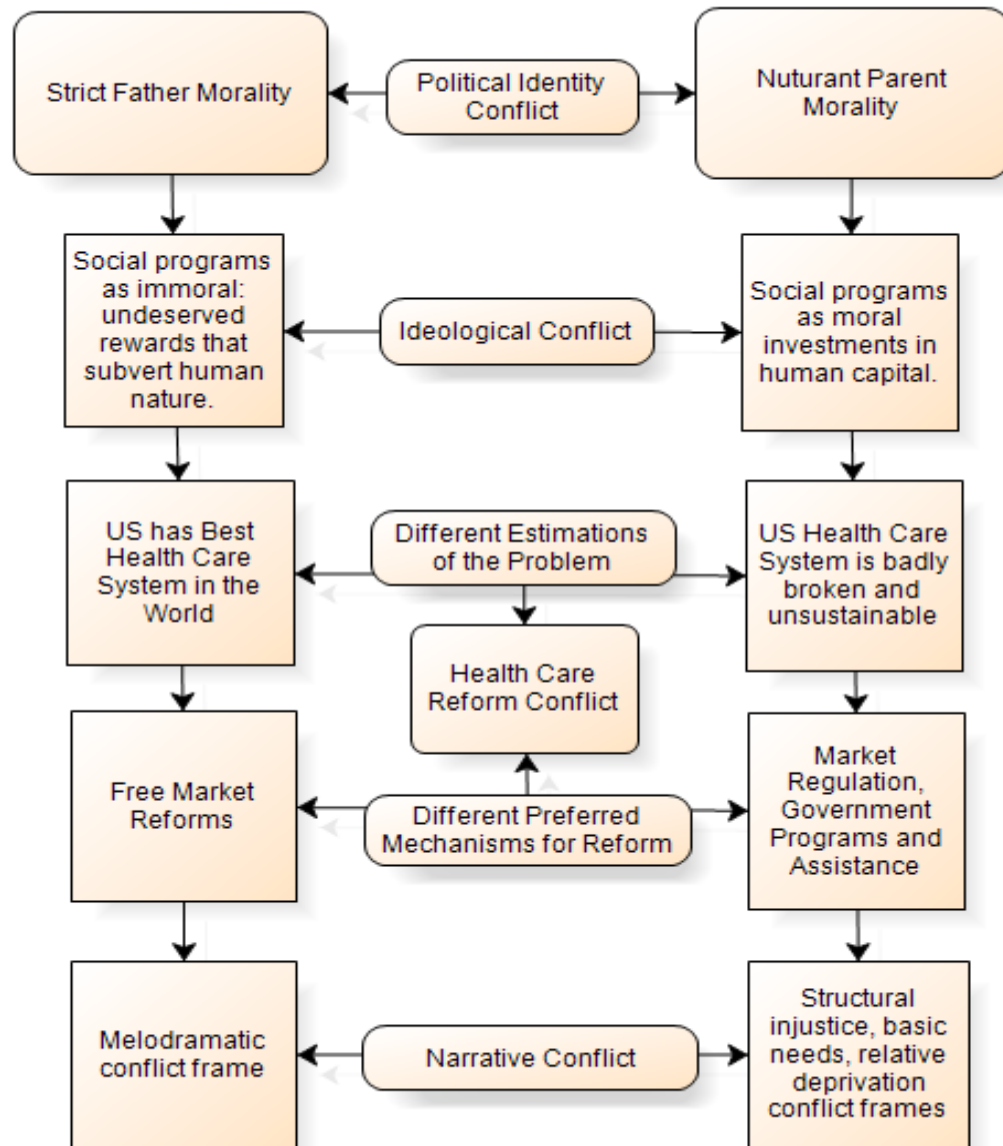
Strict Father Morality

Political Identity Conflict

Nuturant Parent Morality

Social programs as immoral: undeserved rewards that subvert human nature.

Ideological Conflict

Social programs as moral investments in human capital.

US has Best Health Care System in the World

Different Estimations of the Problem

US Health Care System is badly broken and unsustainable

Health Care Reform Conflict

Free Market Reforms

Different Preferred Mechanisms for Reform

Market Regulation, Government Programs and Assistance

Melodramatic conflict frame

Narrative Conflict

Structural injustice, basic needs, relative deprivation conflict frames